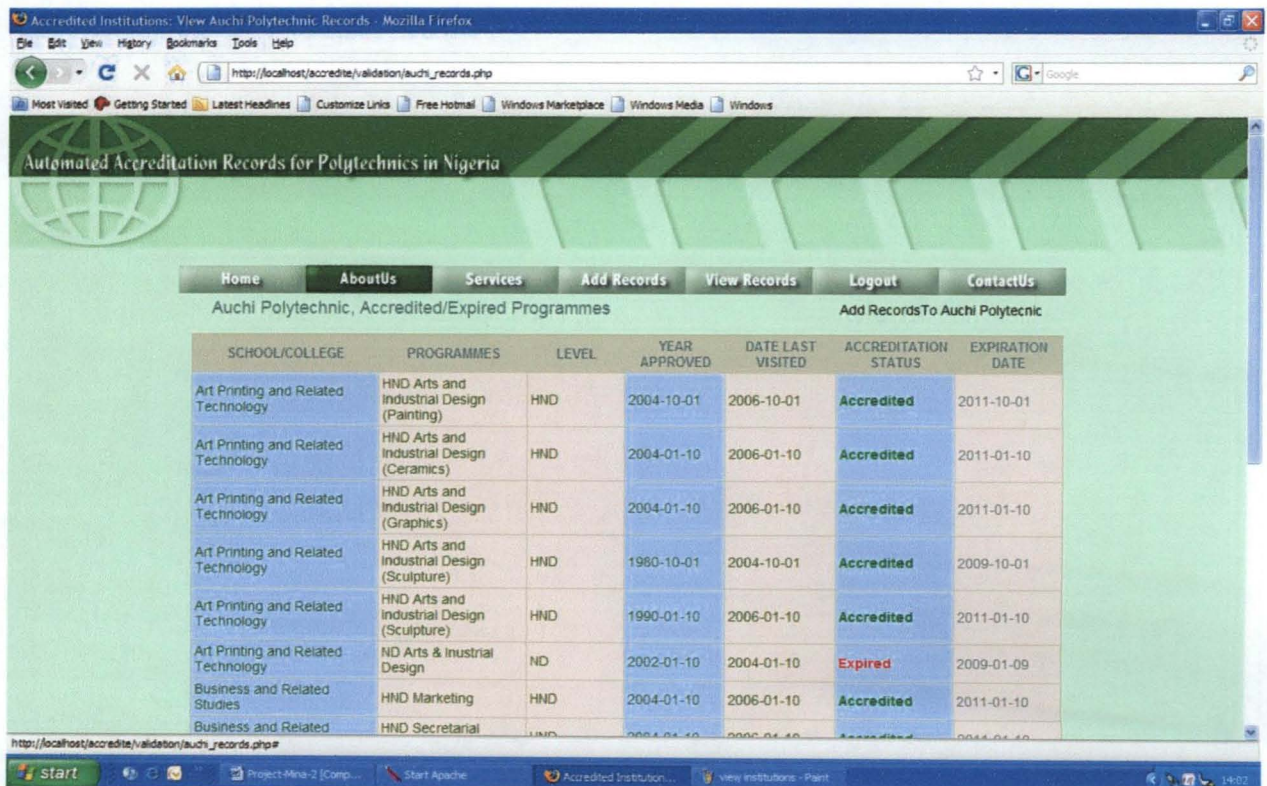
Accredited Institutions: View Auchi Polytechnic Records - Mozilla Firefox

File Edit View History Bookmarks Tools Help

http://localhost/accredite/validation/auchi_records.php

Google

Most Visited Getting Started Latest Headlines Customize Links Free Hotmail Windows Marketplace Windows Media Windows

Automated Accreditation Records for Polytechnics in Nigeria

Home AboutUs Services Add Records View Records Logout ContactUs

Auchi Polytechnic, Accredited/Expired Programmes

Add RecordsTo Auchi Polytecnic

| SCHOOL/COLLEGE | PROGRAMMES | LEVEL | YEAR APPROVED | DATE LAST VISITED | ACCREDITATION STATUS | EXPIRATION DATE |
|---|---|---|---|---|---|---|
| Art Printing and Related Technology | HND Arts and Industrial Design (Painting) | HND | 2004-10-01 | 2006-10-01 | Accredited | 2011-10-01 |
| Art Printing and Related Technology | HND Arts and Industrial Design (Ceramics) | HND | 2004-01-10 | 2006-01-10 | Accredited | 2011-01-10 |
| Art Printing and Related Technology | HND Arts and Industrial Design (Graphics) | HND | 2004-01-10 | 2006-01-10 | Accredited | 2011-01-10 |
| Art Printing and Related Technology | HND Arts and Industrial Design (Sculpture) | HND | 1980-10-01 | 2004-10-01 | Accredited | 2009-10-01 |
| Art Printing and Related Technology | HND Arts and Industrial Design (Sculpture) | HND | 1990-01-10 | 2006-01-10 | Accredited | 2011-01-10 |
| Art Printing and Related Technology | ND Arts & Inustrial Design | ND | 2002-01-10 | 2004-01-10 | Expired | 2009-01-09 |
| Business and Related Studies | HND Marketing | HND | 2004-01-10 | 2006-01-10 | Accredited | 2011-01-10 |
| Business and Related | HND Secretarial | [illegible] | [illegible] | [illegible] | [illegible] | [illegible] |

http://localhost/accredite/validation/auchi_records.php#

start Project-Mina-2 [Comp... Start Apache Accredited Institution... view institutions - Paint 14:02